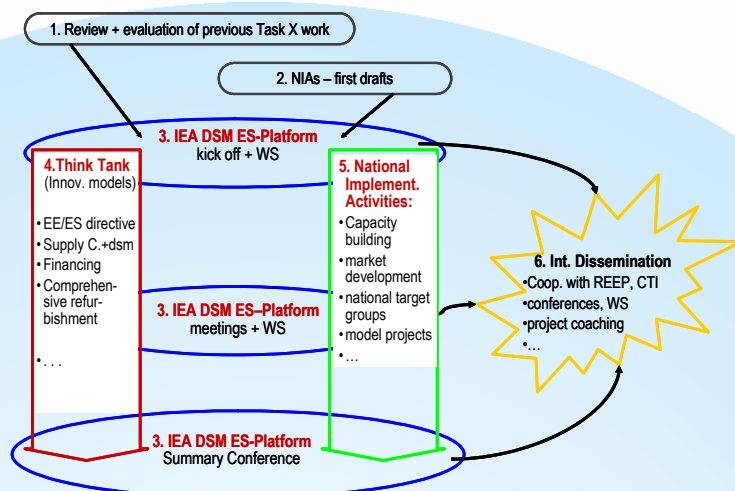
1. Review + evaluation of previous Task X work

2. NIAs – first drafts

3. IEA DSM ES-Platform
kick off + WS

4.Think Tank
(Innov. models)

•EE/ES directive
•Supply C.+dsm
•Financing
•Comprehensive refurbishment

•. . .

5. National Implement. Activities:
•Capacity building
•market development
•national target groups
•model projects
•…

3. IEA DSM ES–Platform
meetings + WS

6. Int. Dissemination
•Coop. with REEP, CTI
•conferences, WS
•project coaching
•…

3. IEA DSM ES-Platform
Summary Conference